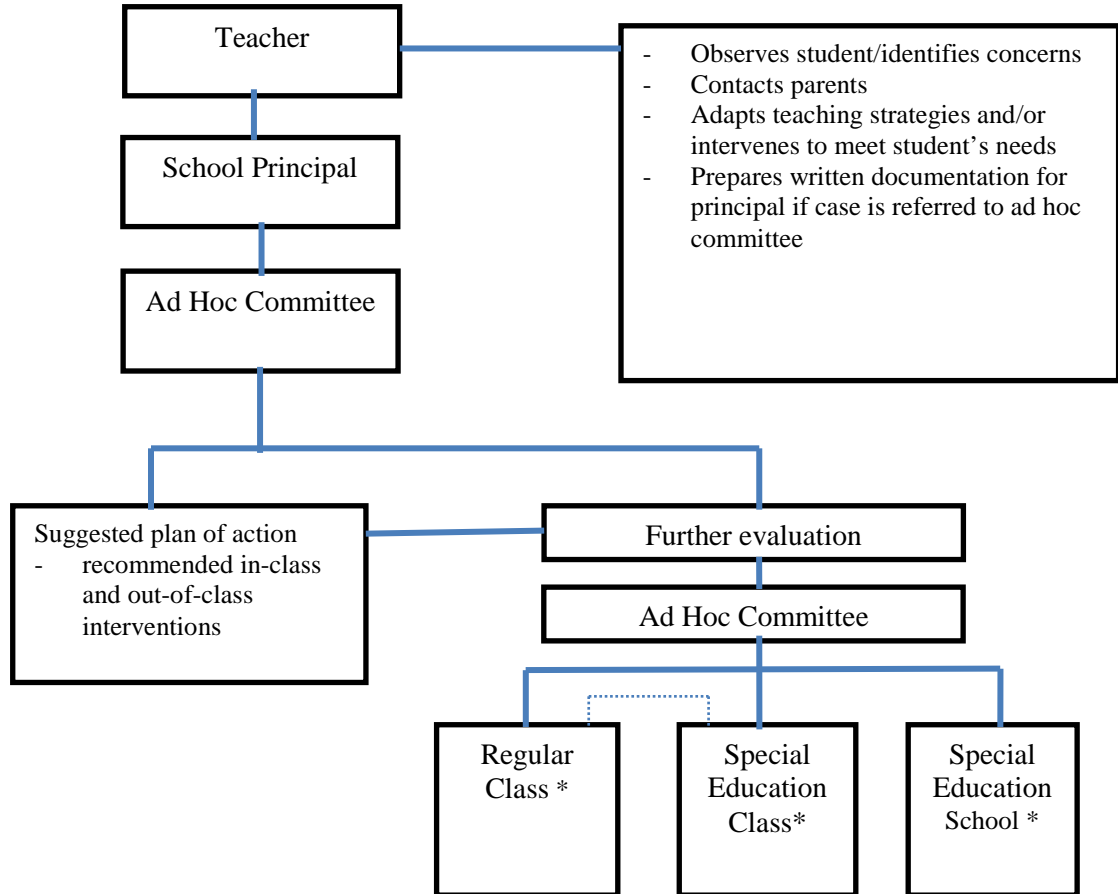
Teacher

- Observes student/identifies concerns
- Contacts parents
- Adapts teaching strategies and/or intervenes to meet student's needs
- Prepares written documentation for principal if case is referred to ad hoc committee

School Principal

Ad Hoc Committee

Suggested plan of action
- recommended in-class and out-of-class interventions

Further evaluation

Ad Hoc Committee

Regular Class *

Special Education Class*

Special Education School *